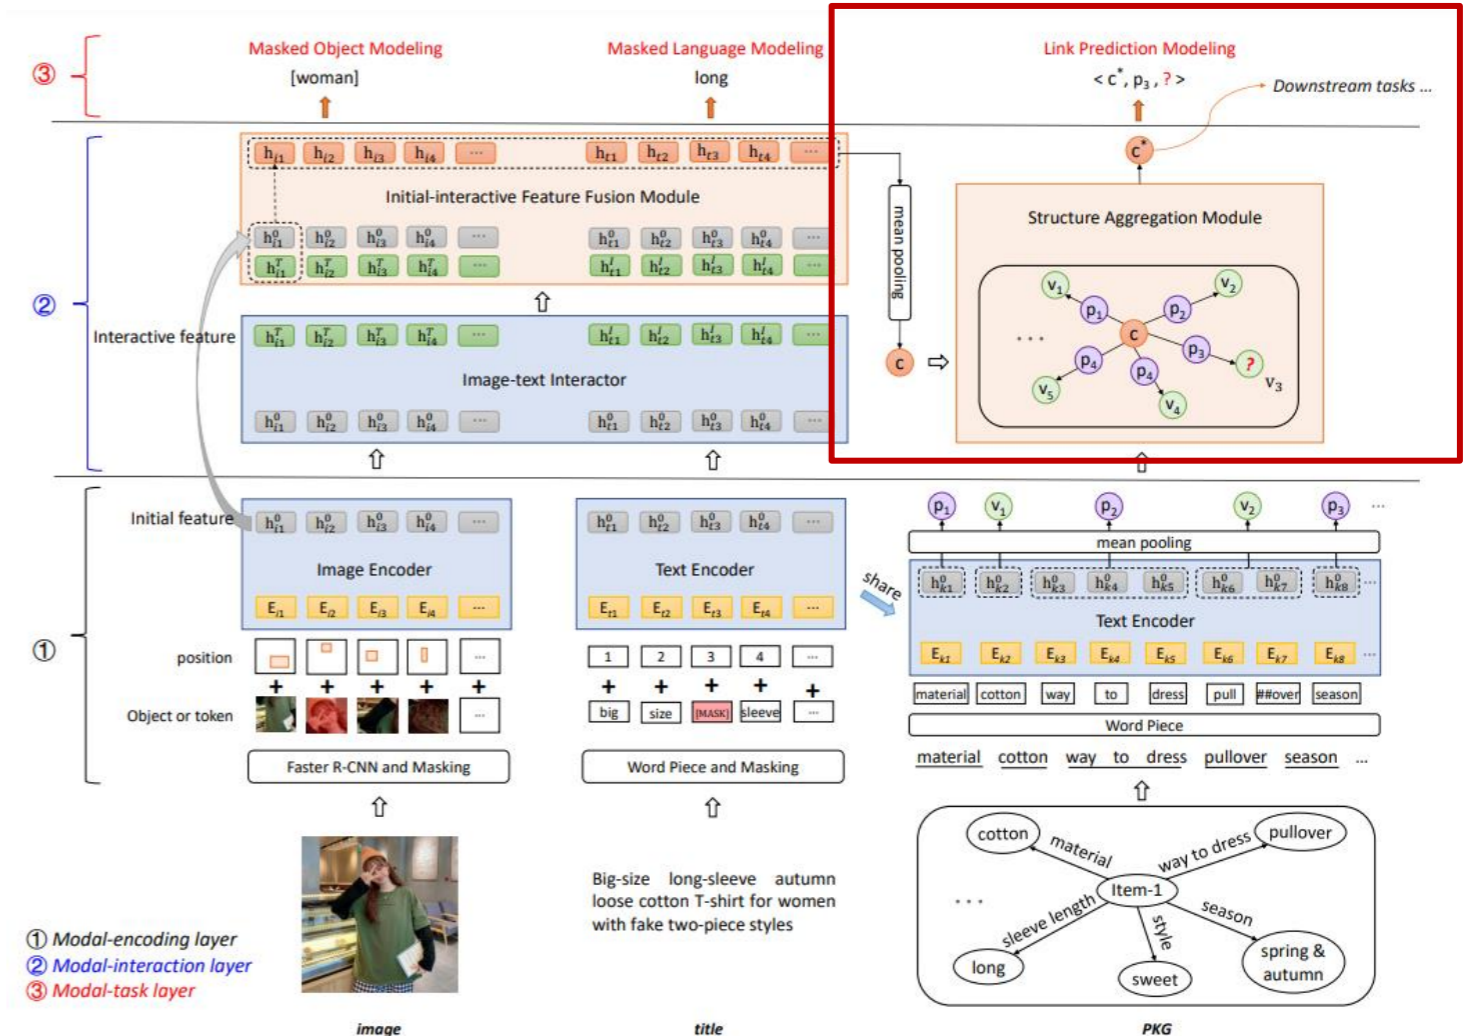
③ Masked Object Modeling [woman] Masked Language Modeling long Link Prediction Modeling $<c^*, p_3, ?>$ Downstream tasks ...

$h_{i1}$ $h_{i2}$ $h_{i3}$ $h_{i4}$ ... $h_{t1}$ $h_{t2}$ $h_{t3}$ $h_{t4}$ ...

Initial-interactive Feature Fusion Module

$h^0_{i1}$ $h^0_{i2}$ $h^0_{i3}$ $h^0_{i4}$ ... $h^0_{t1}$ $h^0_{t2}$ $h^0_{t3}$ $h^0_{t4}$ ...

$h^T_{i1}$ $h^T_{i2}$ $h^T_{i3}$ $h^T_{i4}$ ... $h^I_{t1}$ $h^I_{t2}$ $h^I_{t3}$ $h^I_{t4}$ ...

mean pooling

$c^*$

Structure Aggregation Module

$v_1$ $p_1$ $p_2$ $v_2$ c ... $p_3$ ? $v_3$ $p_4$ $p_4$ $v_5$ $v_4$

② Interactive feature

$h^T_{i1}$ $h^T_{i2}$ $h^T_{i3}$ $h^T_{i4}$ ... $h^I_{t1}$ $h^I_{t2}$ $h^I_{t3}$ $h^I_{t4}$ ...

Image-text Interactor

$h^0_{i1}$ $h^0_{i2}$ $h^0_{i3}$ $h^0_{i4}$ ... $h^0_{t1}$ $h^0_{t2}$ $h^0_{t3}$ $h^0_{t4}$ ...

c

Initial feature

$h^0_{i1}$ $h^0_{i2}$ $h^0_{i3}$ $h^0_{i4}$ ...

Image Encoder

$E_{i1}$ $E_{i2}$ $E_{i3}$ $E_{i4}$ ...

$h^0_{t1}$ $h^0_{t2}$ $h^0_{t3}$ $h^0_{t4}$ ...

Text Encoder

$E_{t1}$ $E_{t2}$ $E_{t3}$ $E_{t4}$ ...

share

$p_1$ $v_1$ $p_2$ $v_2$ $p_3$ ...

mean pooling

$h^0_{k1}$ $h^0_{k2}$ $h^0_{k3}$ $h^0_{k4}$ $h^0_{k5}$ $h^0_{k6}$ $h^0_{k7}$ $h^0_{k8}$ ...

Text Encoder

$E_{k1}$ $E_{k2}$ $E_{k3}$ $E_{k4}$ $E_{k5}$ $E_{k6}$ $E_{k7}$ $E_{k8}$ ...

①

position ...

1 2 3 4 ...

material cotton way to dress pull ##over season

Object or token ...

big size [MASK] sleeve ...

Word Piece

Faster R-CNN and Masking

Word Piece and Masking

material cotton way to dress pullover season ...

cotton material way to dress pullover Item-1 ... sleeve length style season long sweet spring & autumn

Big-size long-sleeve autumn loose cotton T-shirt for women with fake two-piece styles

① Modal-encoding layer
② Modal-interaction layer
③ Modal-task layer

image title PKG